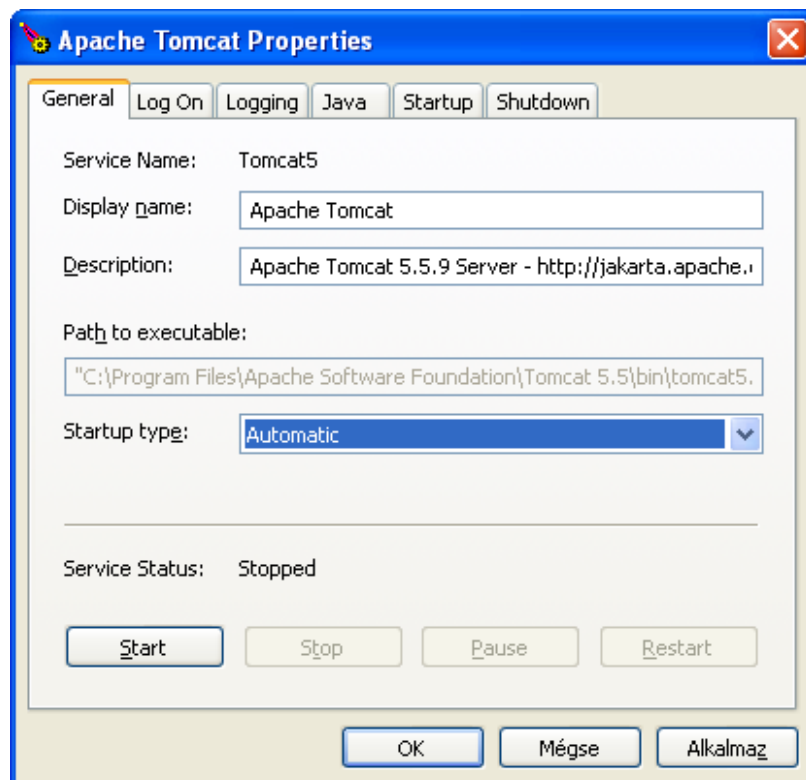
Apache Tomcat Properties

General | Log On | Logging | Java | Startup | Shutdown

Service Name: Tomcat5

Display name: Apache Tomcat

Description: Apache Tomcat 5.5.9 Server - http://jakarta.apache.

Path to executable:

"C:\Program Files\Apache Software Foundation\Tomcat 5.5\bin\tomcat5.

Startup type: Automatic

Service Status: Stopped

Start Stop Pause Restart

OK Mégse Alkalmaz